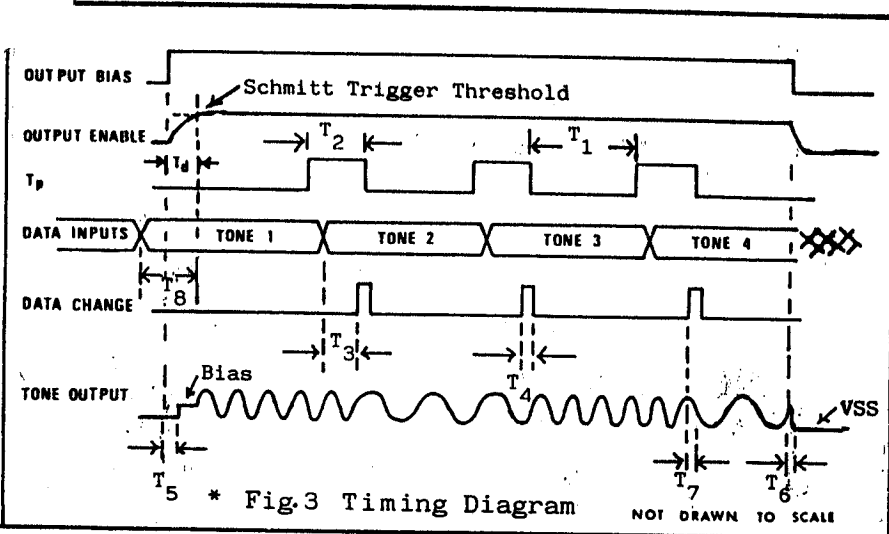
OUTPUT BIAS

Schmitt Trigger Threshold

OUTPUT ENABLE

$T_2$

$T_1$

$T_p$

$T_d$

DATA INPUTS

TONE 1

TONE 2

TONE 3

TONE 4

$T_8$

DATA CHANGE

$T_3$

$T_4$

TONE OUTPUT

Bias

VSS

$T_5$

* Fig.3 Timing Diagram

$T_7$

$T_6$

NOT DRAWN TO SCALE